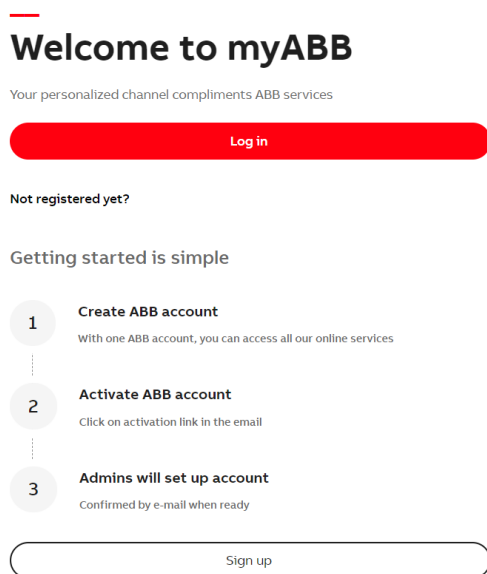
Welcome to myABB

Your personalized channel compliments ABB services

Log in

Not registered yet?

Getting started is simple

1

Create ABB account

With one ABB account, you can access all our online services

2

Activate ABB account

Click on activation link in the email

3

Admins will set up account

Confirmed by e-mail when ready

Sign up